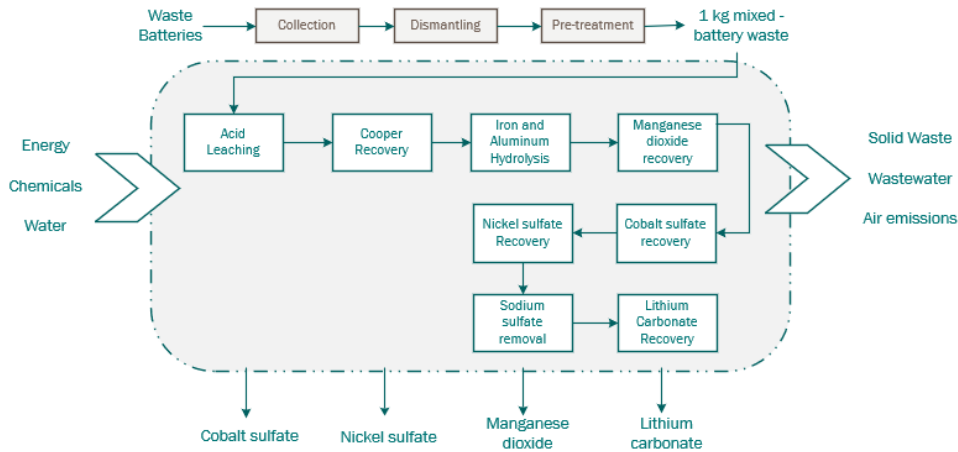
Waste Batteries

Collection

Dismantling

Pre-treatment

1 kg mixed - battery waste

Energy

Chemicals

Water

Acid Leaching

Cooper Recovery

Iron and Aluminum Hydrolysis

Manganese dioxide recovery

Solid Waste

Wastewater

Air emissions

Nickel sulfate Recovery

Cobalt sulfate recovery

Sodium sulfate removal

Lithium Carbonate Recovery

Cobalt sulfate

Nickel sulfate

Manganese dioxide

Lithium carbonate